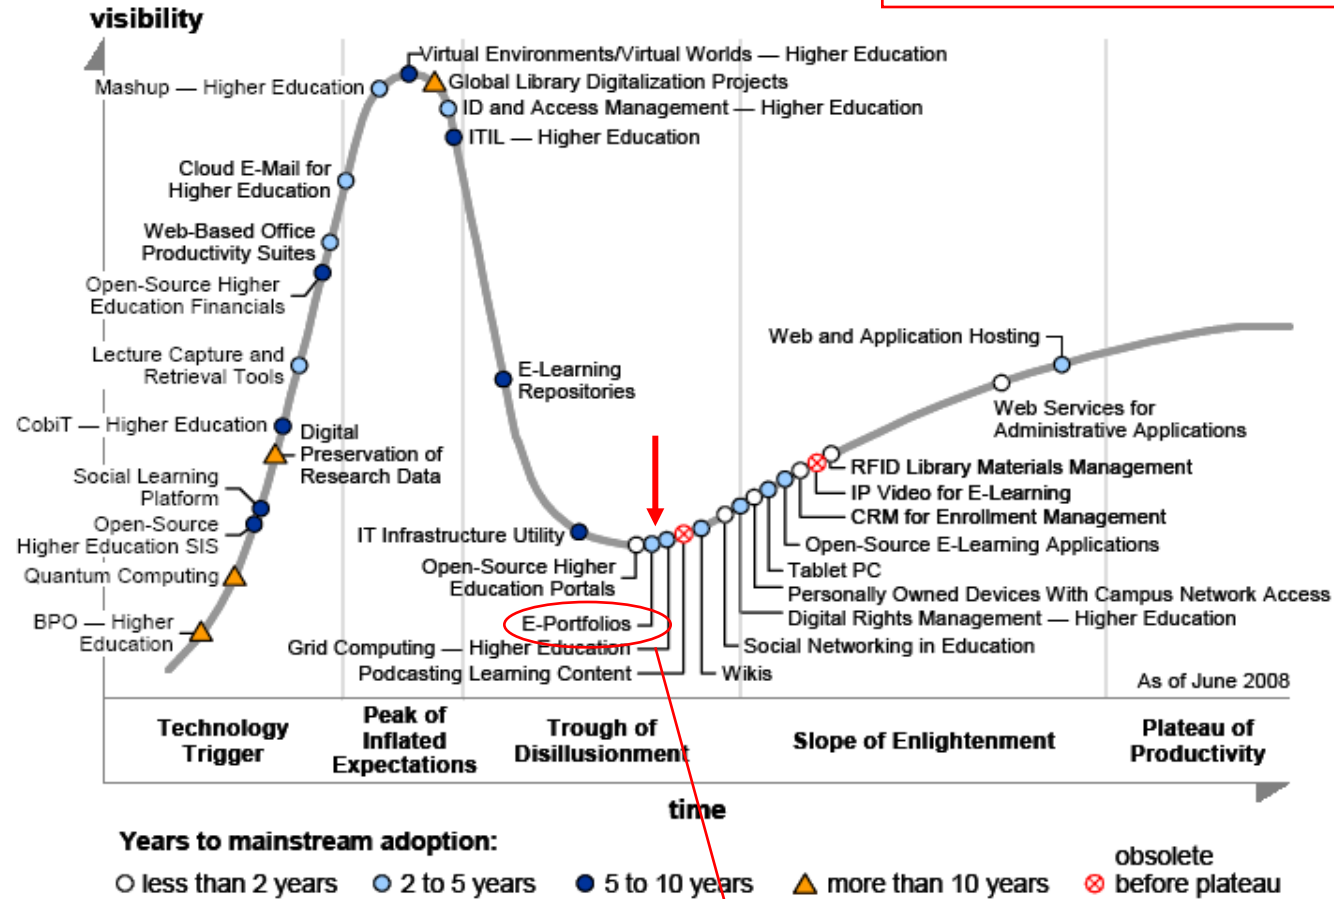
visibility

Virtual Environments/Virtual Worlds — Higher Education
Mashup — Higher Education
Global Library Digitalization Projects
ID and Access Management — Higher Education
ITIL — Higher Education
Cloud E-Mail for Higher Education
Web-Based Office Productivity Suites
Open-Source Higher Education Financials
Lecture Capture and Retrieval Tools
CobiT — Higher Education
Digital Preservation of Research Data
Social Learning Platform
Open-Source Higher Education SIS
Quantum Computing
BPO — Higher Education
E-Learning Repositories
IT Infrastructure Utility
Open-Source Higher Education Portals
E-Portfolios
Grid Computing — Higher Education
Podcasting Learning Content
Wikis
Social Networking in Education
Digital Rights Management — Higher Education
Personally Owned Devices With Campus Network Access
Tablet PC
Open-Source E-Learning Applications
CRM for Enrollment Management
IP Video for E-Learning
RFID Library Materials Management
Web Services for Administrative Applications
Web and Application Hosting
As of June 2008

Technology Trigger
Peak of Inflated Expectations
Trough of Disillusionment
Slope of Enlightenment
Plateau of Productivity

time

Years to mainstream adoption:
less than 2 years 2 to 5 years 5 to 10 years more than 10 years obsolete before plateau